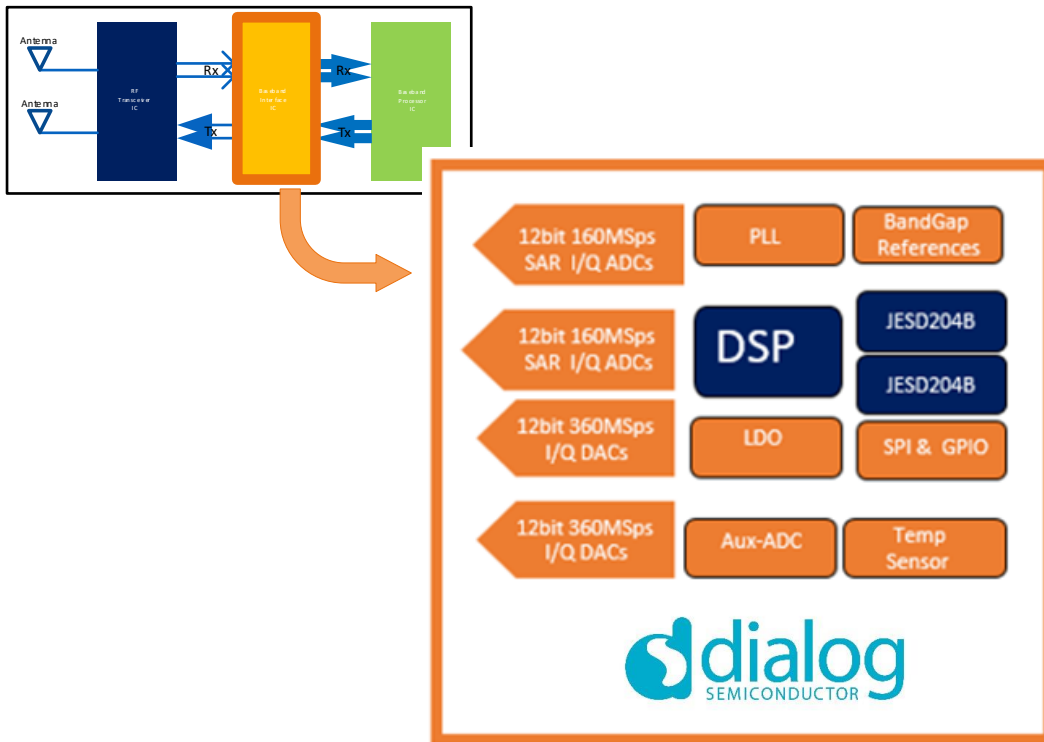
Antenna

Antenna

RF Transceiver IC

Rx

Tx

Baseband Interface IC

Rx

Tx

Baseband Processor IC

12bit 160MSps SAR I/Q ADCs

PLL

BandGap References

12bit 160MSps SAR I/Q ADCs

DSP

JESD204B

JESD204B

12bit 360MSps I/Q DACs

LDO

SPI & GPIO

12bit 360MSps I/Q DACs

Aux-ADC

Temp Sensor

dialog SEMICONDUCTOR